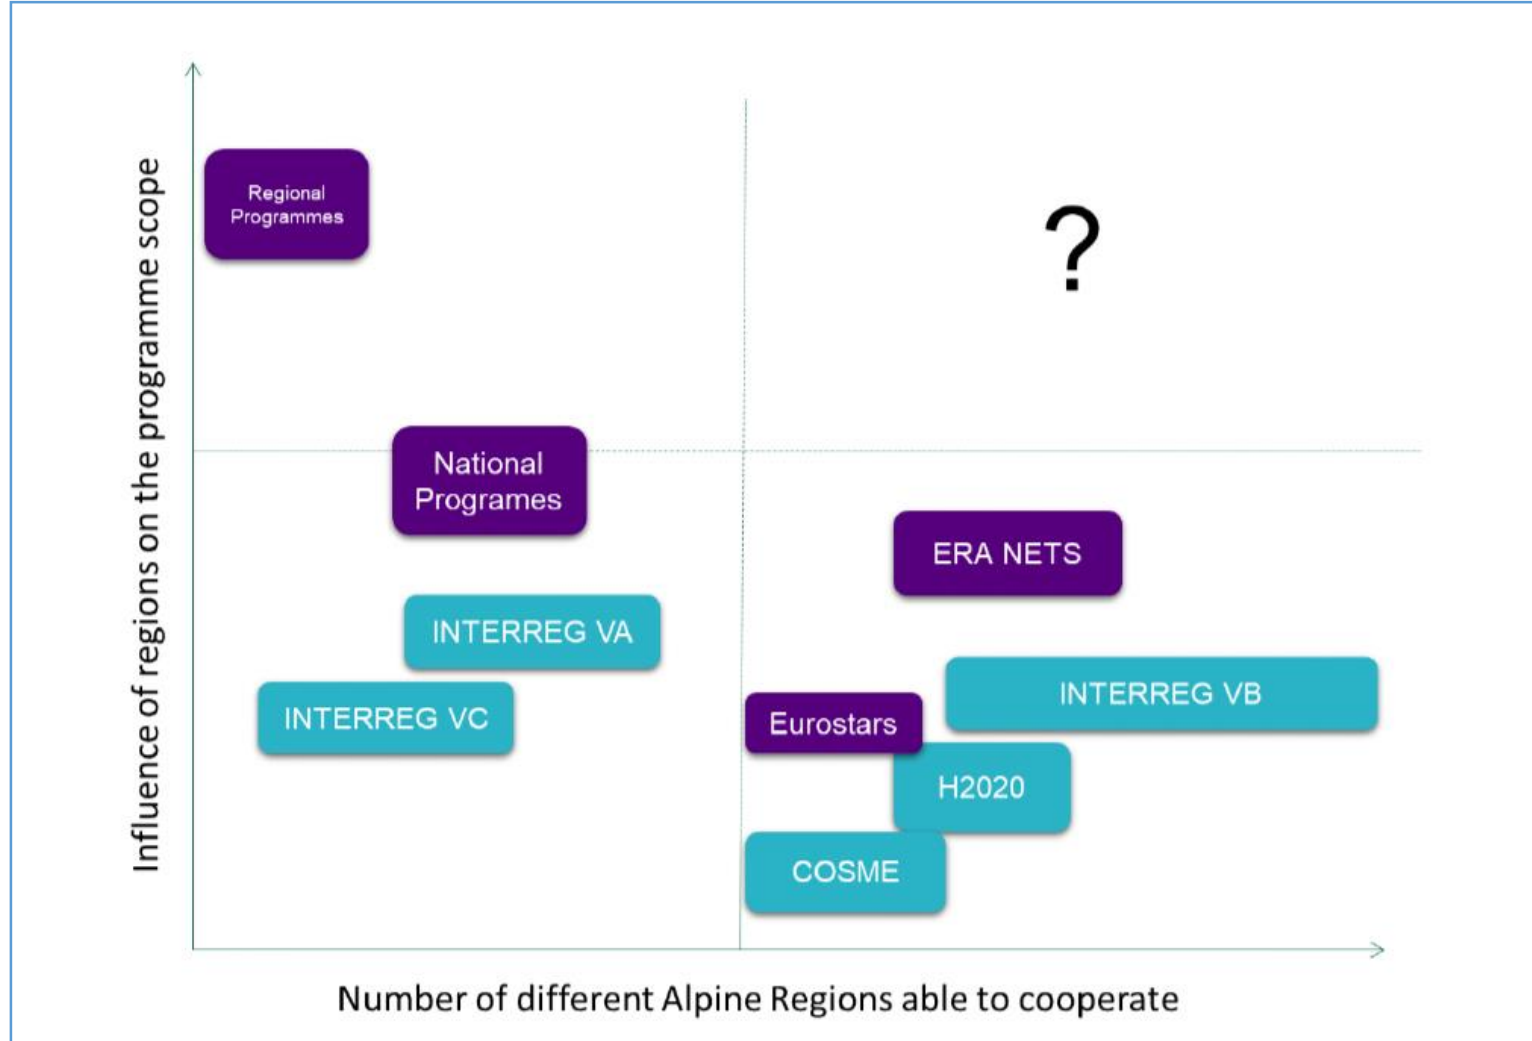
Influence of regions on the programme scope

Regional Programmes

?

National Programes

ERA NETS

INTERREG VA

INTERREG VB

INTERREG VC

Eurostars

H2020

COSME

Number of different Alpine Regions able to cooperate